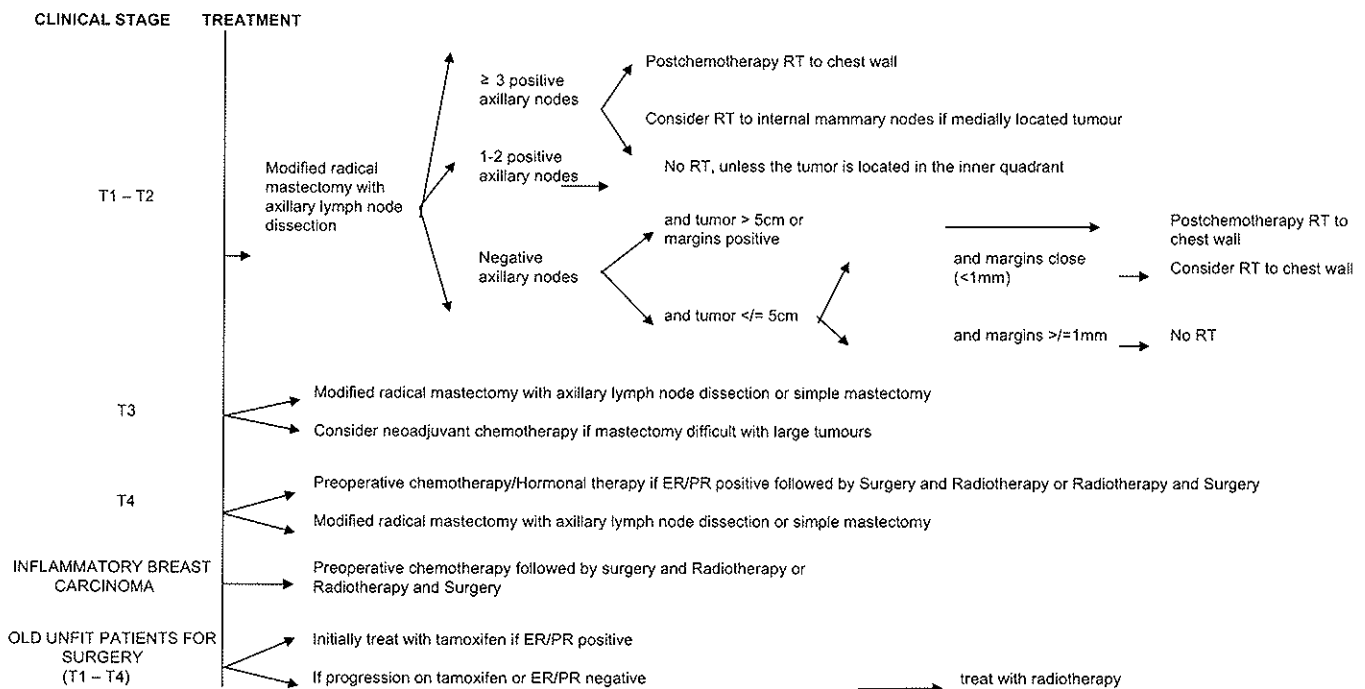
CLINICAL STAGE TREATMENT

T1 – T2

Modified radical mastectomy with axillary lymph node dissection

≥ 3 positive axillary nodes

Postchemotherapy RT to chest wall

Consider RT to internal mammary nodes if medially located tumour

1-2 positive axillary nodes

No RT, unless the tumor is located in the inner quadrant

Negative axillary nodes

and tumor > 5cm or margins positive

Postchemotherapy RT to chest wall

and tumor </= 5cm

and margins close (<1mm)

Consider RT to chest wall

and margins >/=1mm

No RT

T3

Modified radical mastectomy with axillary lymph node dissection or simple mastectomy

Consider neoadjuvant chemotherapy if mastectomy difficult with large tumours

T4

Preoperative chemotherapy/Hormonal therapy if ER/PR positive followed by Surgery and Radiotherapy or Radiotherapy and Surgery

Modified radical mastectomy with axillary lymph node dissection or simple mastectomy

INFLAMMATORY BREAST CARCINOMA

Preoperative chemotherapy followed by surgery and Radiotherapy or Radiotherapy and Surgery

OLD UNFIT PATIENTS FOR SURGERY (T1 – T4)

Initially treat with tamoxifen if ER/PR positive

If progression on tamoxifen or ER/PR negative

treat with radiotherapy